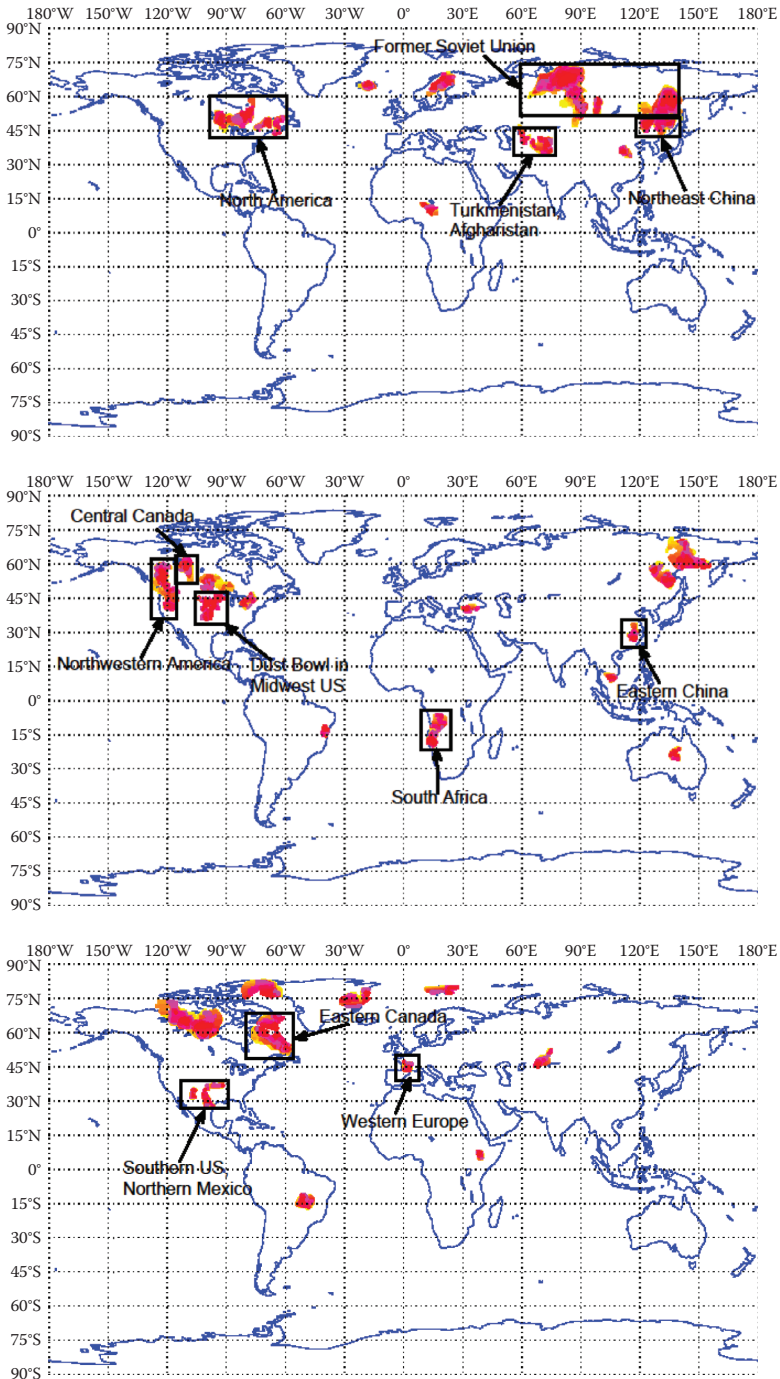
180°W 150°W 120°W 90°W 60°W 30°W 0° 30°E 60°E 90°E 120°E 150°E 180°E

90°N
75°N
60°N
45°N
30°N
15°N
0°
15°S
30°S
45°S
60°S
75°S
90°S

Former Soviet Union
North America
Turkmenistan Afghanistan
Northeast China

180°W 150°W 120°W 90°W 60°W 30°W 0° 30°E 60°E 90°E 120°E 150°E 180°E

90°N
75°N
60°N
45°N
30°N
15°N
0°
15°S
30°S
45°S
60°S
75°S
90°S

Central Canada
Northwestern America
Dust Bowl in Midwest US
Eastern China
South Africa

180°W 150°W 120°W 90°W 60°W 30°W 0° 30°E 60°E 90°E 120°E 150°E 180°E

90°N
75°N
60°N
45°N
30°N
15°N
0°
15°S
30°S
45°S
60°S
75°S
90°S

Eastern Canada
Western Europe
Southern US, Northern Mexico